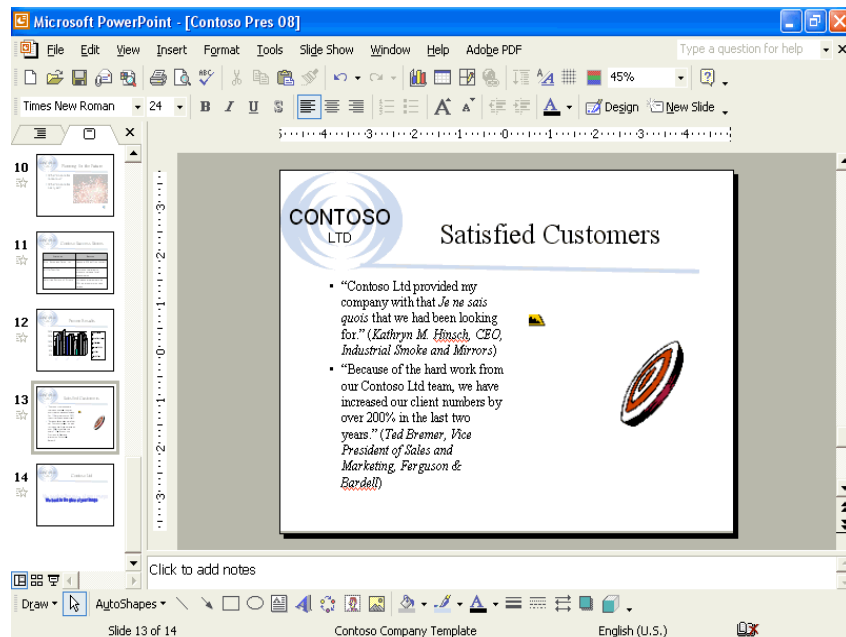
Microsoft PowerPoint - [Contoso Pres 08]

File Edit View Insert Format Tools Slide Show Window Help Adobe PDF

Type a question for help

45%

Times New Roman 24 B I U S A Design New Slide

10

Planning for the Future

11

12

13

Satisfied Customers

14

Contoso Ltd

CONTOSO LTD

Satisfied Customers

• "Contoso Ltd provided my company with that *Je ne sais quois* that we had been looking for." (*Kathryn M. Hinsch, CEO, Industrial Smoke and Mirrors*)

• "Because of the hard work from our Contoso Ltd team, we have increased our client numbers by over 200% in the last two years." (*Ted Bremer, Vice President of Sales and Marketing, Ferguson & Bardell*)

Click to add notes

Draw AutoShapes

Slide 13 of 14 Contoso Company Template English (U.S.)